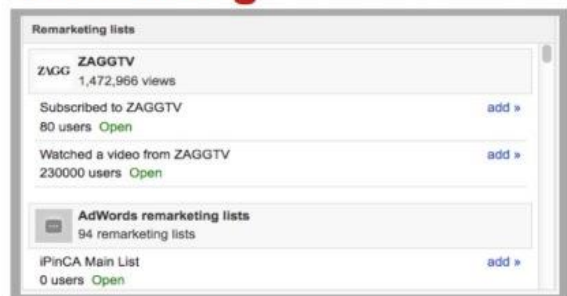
Remarketing lists

ZAGG ZAGGTV
1,472,966 views

Subscribed to ZAGGTV
80 users Open
add »

Watched a video from ZAGGTV
230000 users Open
add »

AdWords remarketing lists
94 remarketing lists

iPinCA Main List
0 users Open
add »